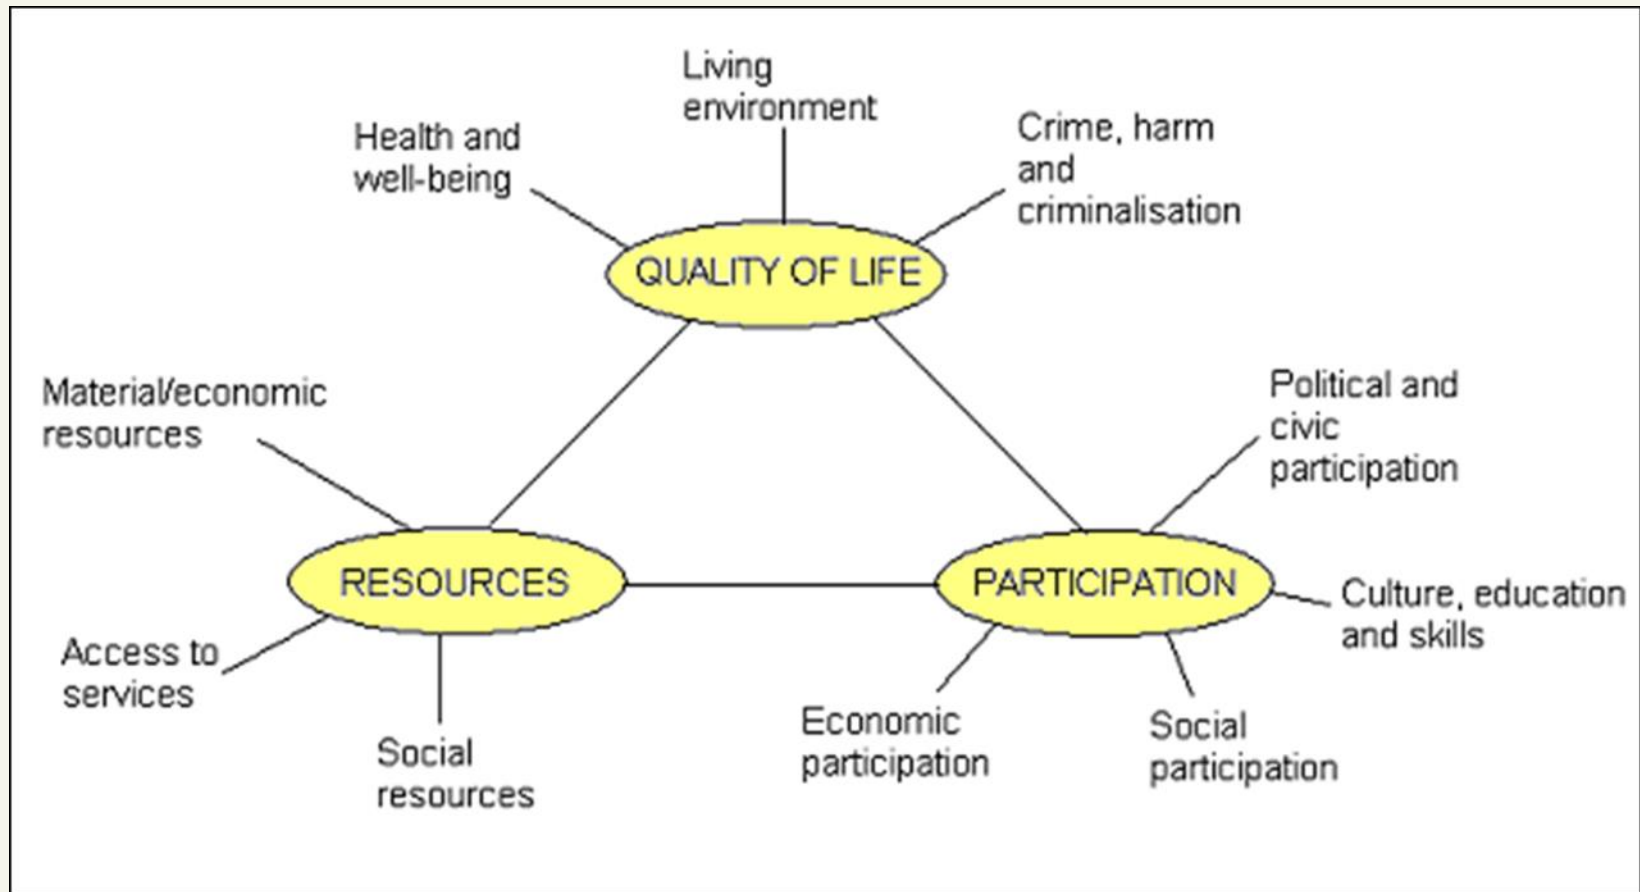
Living environment

Health and well-being

Crime, harm and criminalisation

QUALITY OF LIFE

Material/economic resources

Political and civic participation

RESOURCES

PARTICIPATION

Culture, education and skills

Access to services

Social resources

Economic participation

Social participation